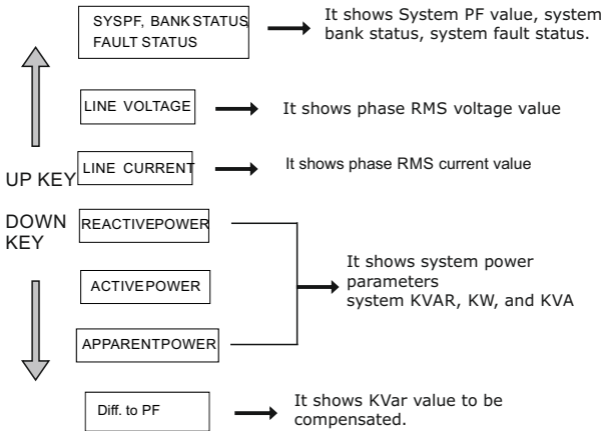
SYSPF, BANK STATUS FAULT STATUS

It shows System PF value, system bank status, system fault status.

LINE VOLTAGE

It shows phase RMS voltage value

UP KEY

LINE CURRENT

It shows phase RMS current value

DOWN KEY

REACTIVEPOWER

ACTIVEPOWER

APPARENTPOWER

It shows system power parameters system KVAR, KW, and KVA

Diff. to PF

It shows KVar value to be compensated.